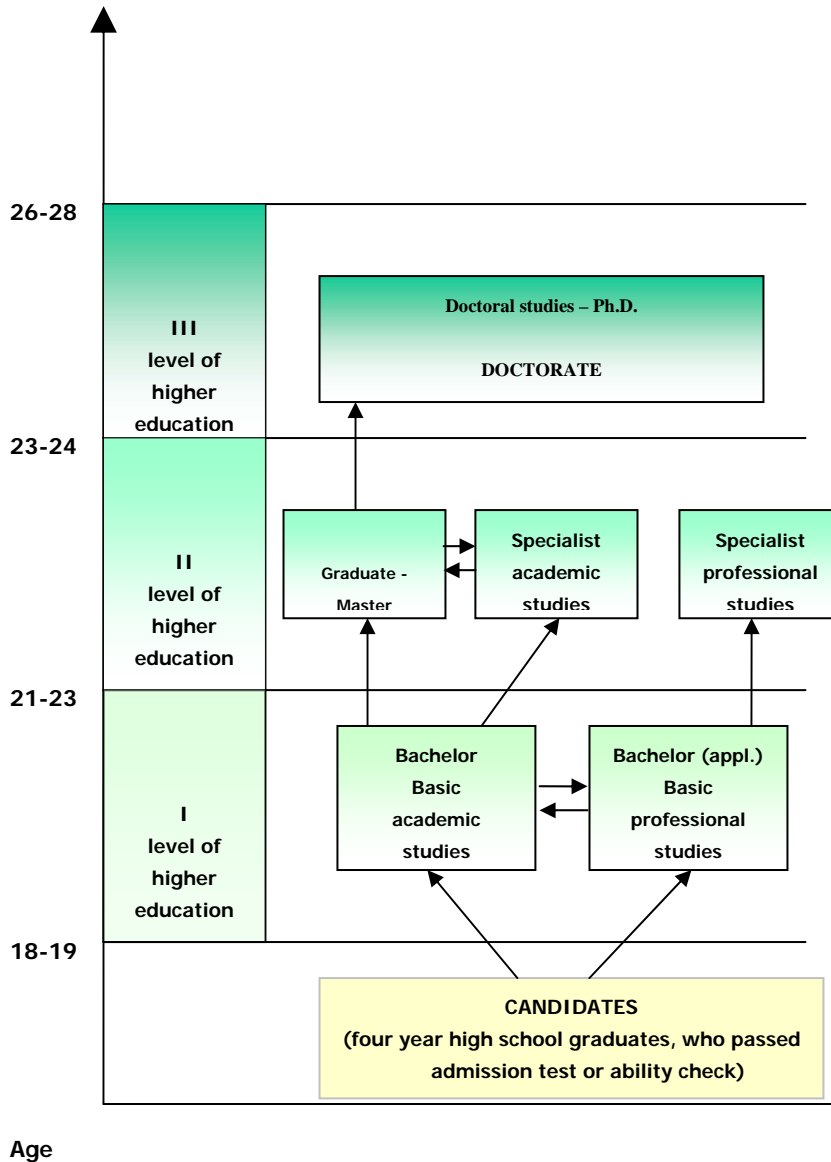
26-28

III level of higher education

Doctoral studies – Ph.D.

DOCTORATE

23-24

II level of higher education

Graduate - Master

Specialist academic studies

Specialist professional studies

21-23

I level of higher education

Bachelor Basic academic studies

Bachelor (appl.) Basic professional studies

18-19

CANDIDATES
(four year high school graduates, who passed admission test or ability check)

Age